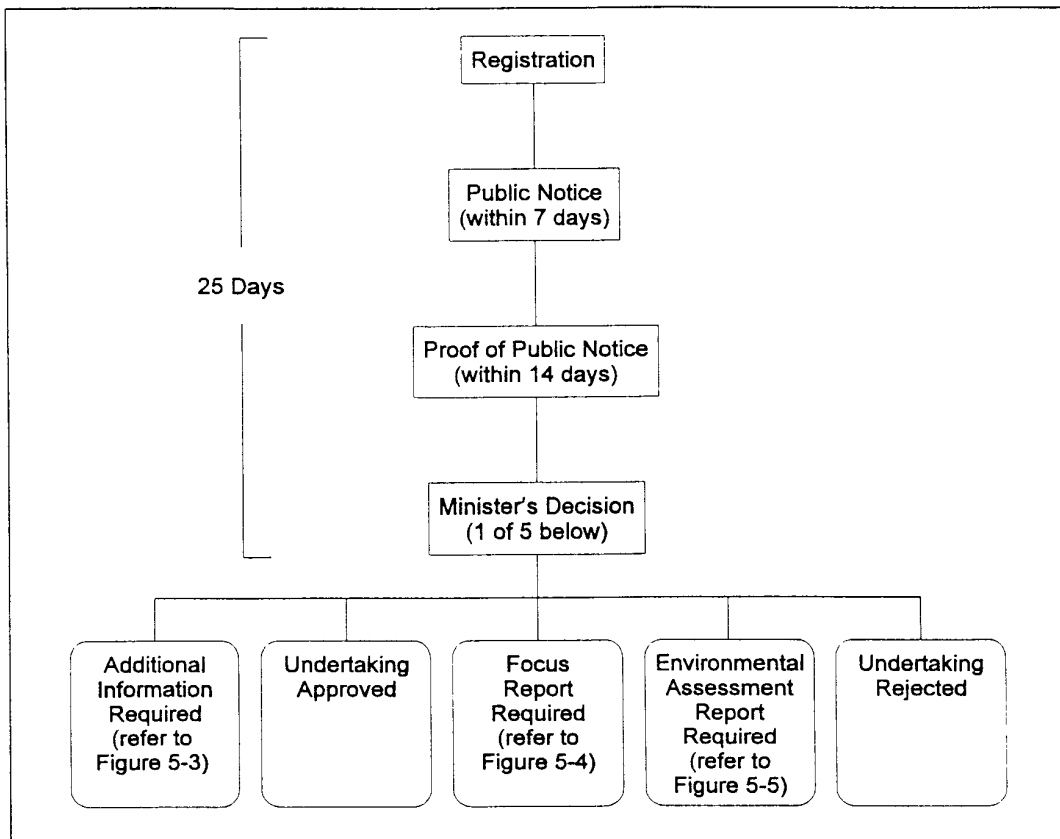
Registration

Public Notice (within 7 days)

25 Days

Proof of Public Notice (within 14 days)

Minister's Decision (1 of 5 below)

Additional Information Required (refer to Figure 5-3)

Undertaking Approved

Focus Report Required (refer to Figure 5-4)

Environmental Assessment Report Required (refer to Figure 5-5)

Undertaking Rejected